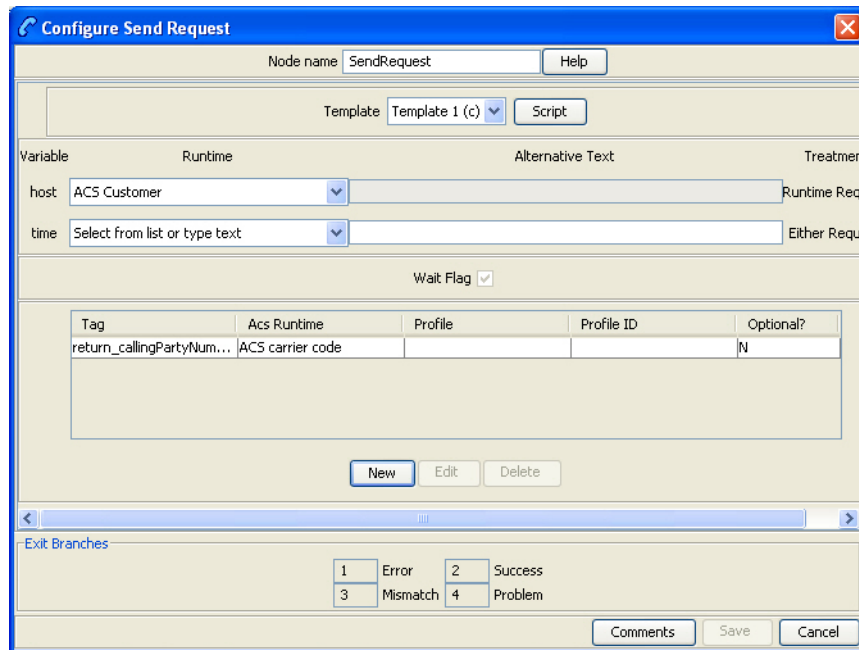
Configure Send Request

Node name SendRequest Help

Template Template 1 (c) Script

Variable Runtime Alternative Text Treatmen

host ACS Customer Runtime Req

time Select from list or type text Either Requ

Wait Flag

| Tag | Acs Runtime | Profile | Profile ID | Optional? |
|---|---|---|---|---|
| return_callingPartyNum... | ACS carrier code | | | N |

New Edit Delete

Exit Branches

| 1 | Error | 2 | Success |
|---|---|---|---|
| 3 | Mismatch | 4 | Problem |

Comments Save Cancel